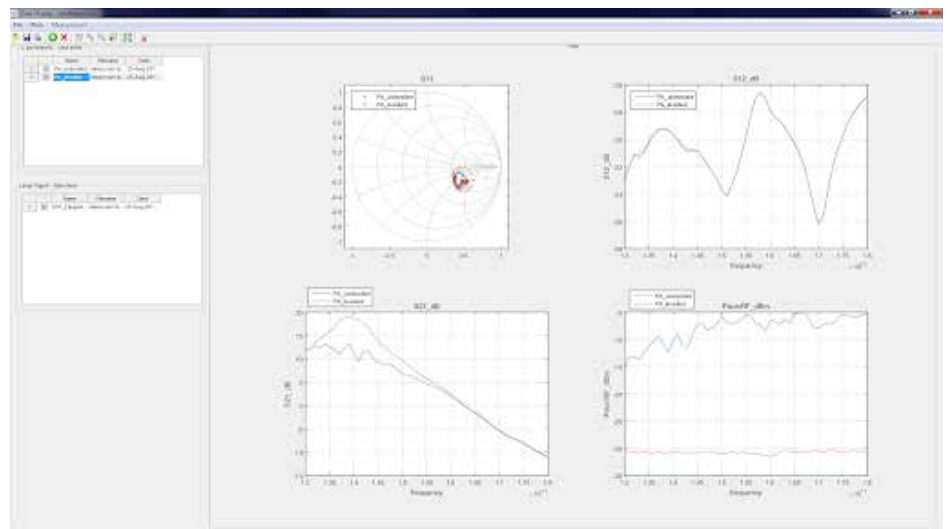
File Mode Measurement

S11

PA_unmatched
PA_tunable

S12_dB

PA_unmatched
PA_tunable

Frequency

S21_dB

PA_unmatched
PA_tunable

S21_dB

Frequency

PoutRF_dBm

PA_unmatched
PA_tunable

PoutRF_dBm

Frequency